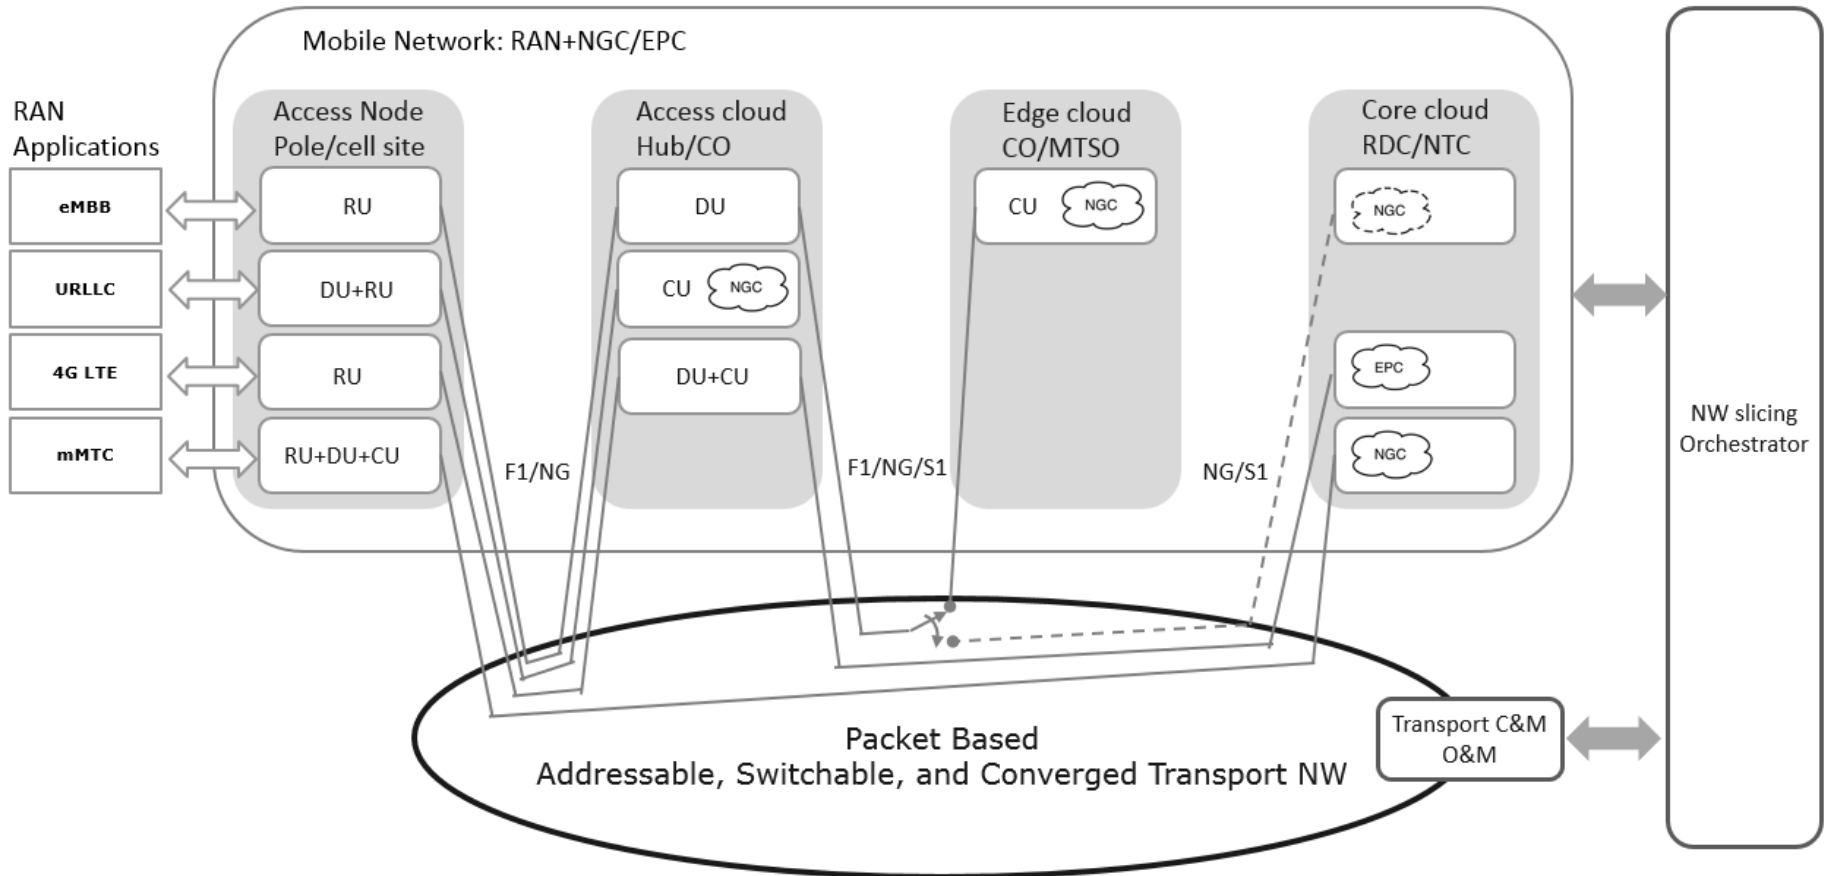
Mobile Network: RAN+NGC/EPC

RAN Applications

eMBB

URLLC

4G LTE

mMTC

Access Node Pole/cell site

RU

DU+RU

RU

RU+DU+CU

Access cloud Hub/CO

DU

CU NGC

DU+CU

Edge cloud CO/MTSO

CU NGC

Core cloud RDC/NTC

NGC

EPC

NGC

F1/NG

F1/NG/S1

NG/S1

NW slicing Orchestrator

Packet Based
Addressable, Switchable, and Converged Transport NW

Transport C&M O&M